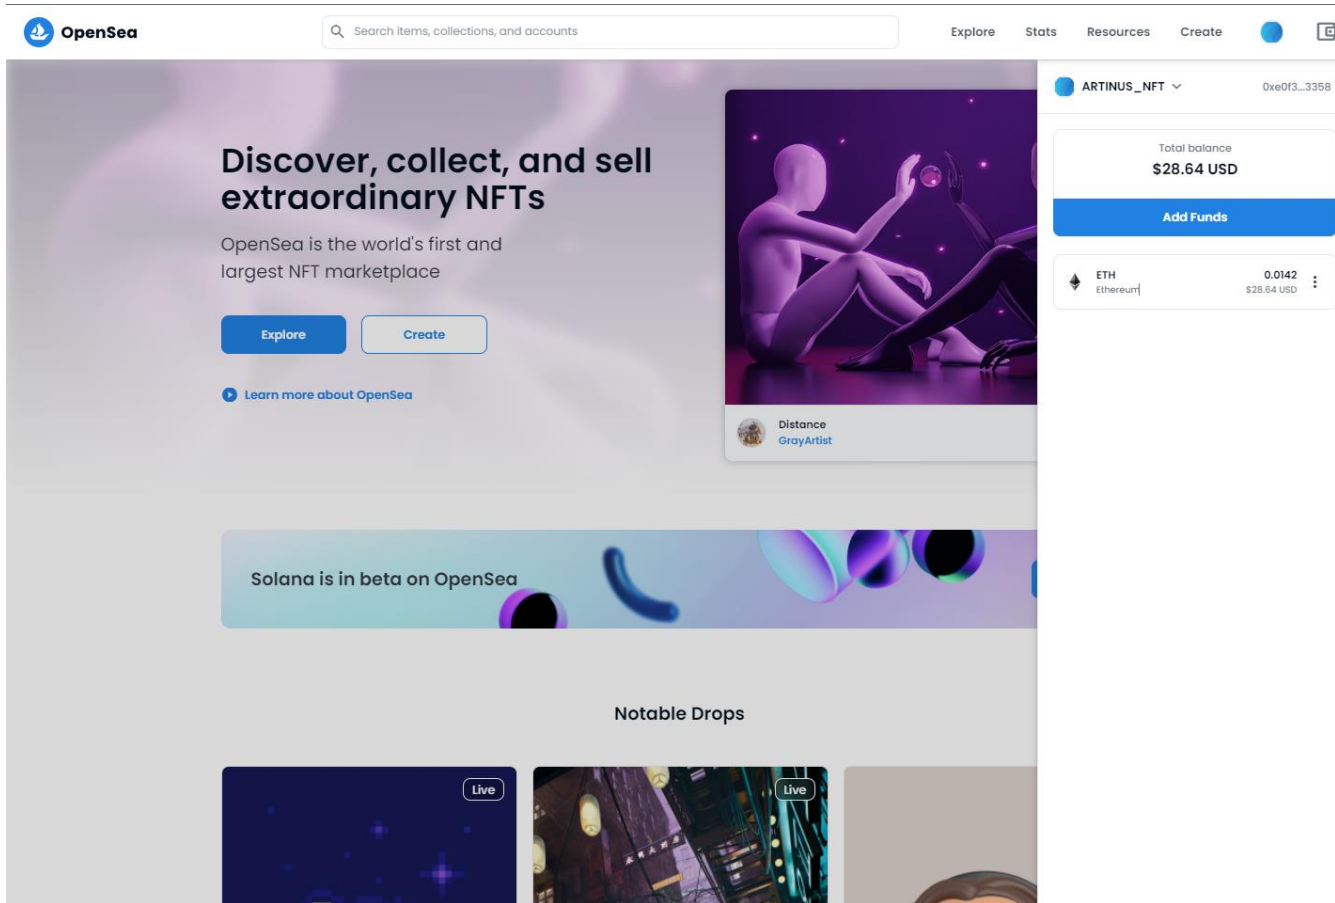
OpenSea

Search items, collections, and accounts

Explore Stats Resources Create

ARTINUS_NFT 0xe0f3...3358

Total balance
$28.64 USD

Add Funds

ETH
Ethereum

0.0142
$28.64 USD

Discover, collect, and sell extraordinary NFTs

OpenSea is the world's first and largest NFT marketplace

Explore

Create

Learn more about OpenSea

Distance
GrayArtist

Solana is in beta on OpenSea

Notable Drops

Live

Live